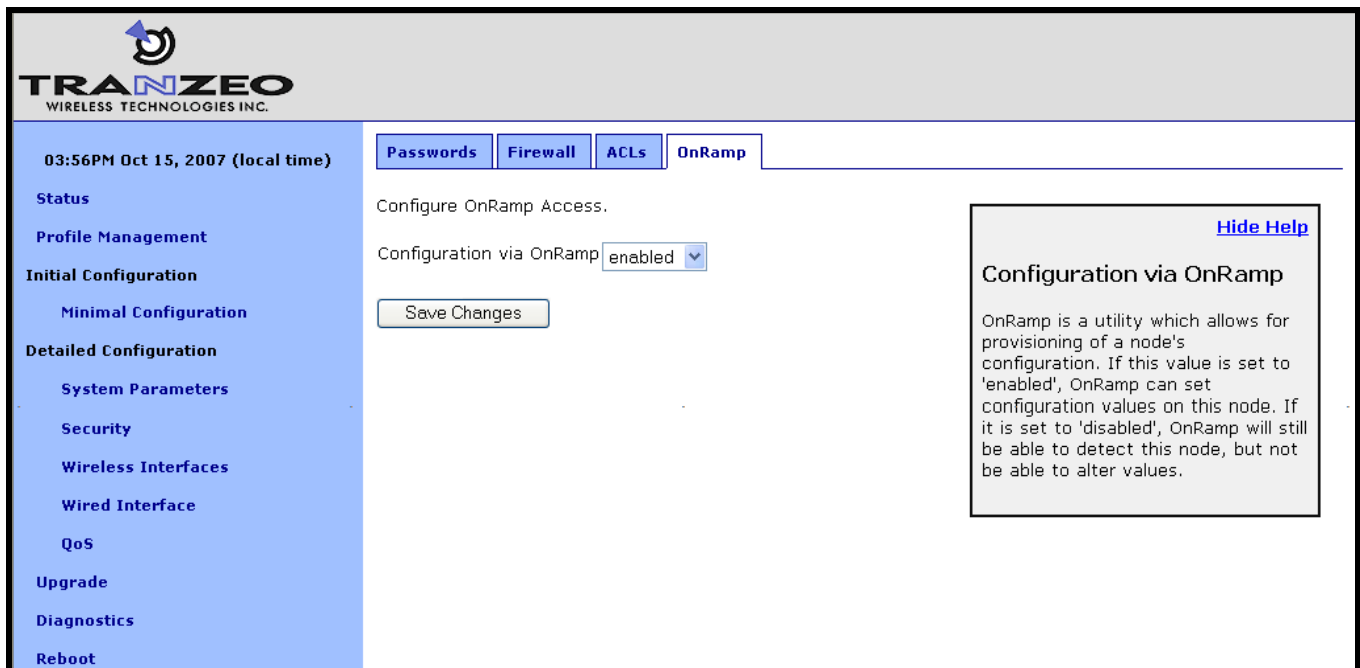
TRANZEO
WIRELESS TECHNOLOGIES INC.

03:56PM Oct 15, 2007 (local time)

Status

Profile Management

Initial Configuration

Minimal Configuration

Detailed Configuration

System Parameters

Security

Wireless Interfaces

Wired Interface

QoS

Upgrade

Diagnostics

Reboot

Passwords | Firewall | ACLs | OnRamp

Configure OnRamp Access.

Configuration via OnRamp enabled

Save Changes

Hide Help

Configuration via OnRamp

OnRamp is a utility which allows for provisioning of a node's configuration. If this value is set to 'enabled', OnRamp can set configuration values on this node. If it is set to 'disabled', OnRamp will still be able to detect this node, but not be able to alter values.